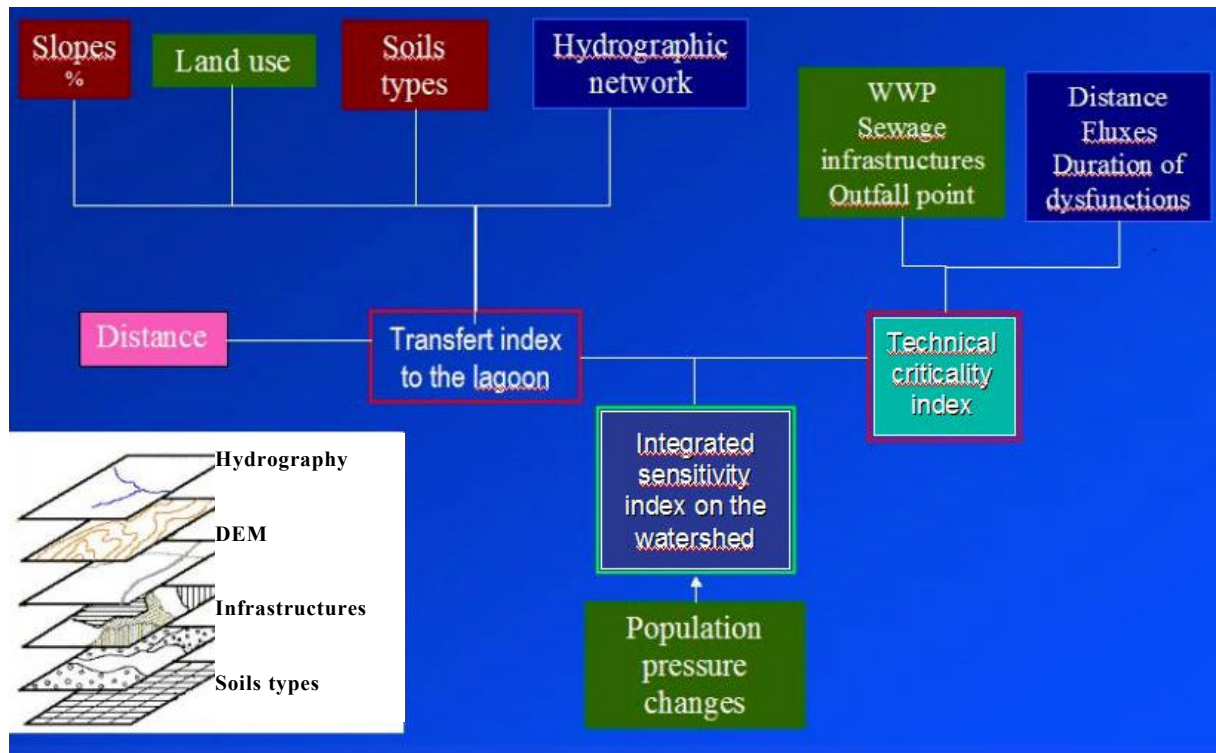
Slopes %

Land use

Soils types

Hydrographic network

WWP Sewage infrastructures Outfall point

Distance Fluxes Duration of dysfunctions

Distance

Transfert index to the lagoon

Technical criticality index

Integrated sensitivity index on the watershed

Population pressure changes

Hydrography

DEM

Infrastructures

Soils types